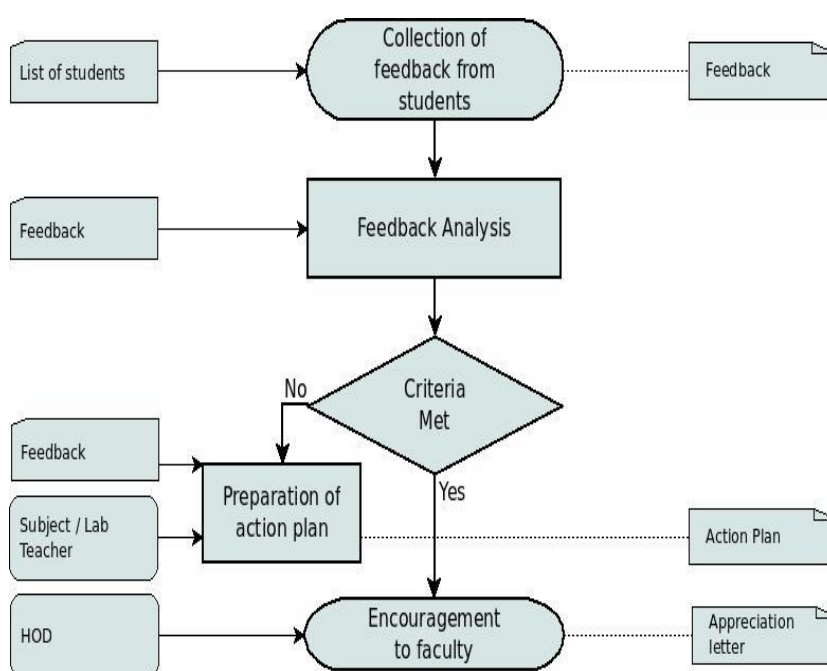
List of students

Collection of feedback from students

Feedback

Feedback

Feedback Analysis

No

Criteria Met

Feedback

Subject / Lab Teacher

Preparation of action plan

Yes

Action Plan

HOD

Encouragement to faculty

Appreciation letter